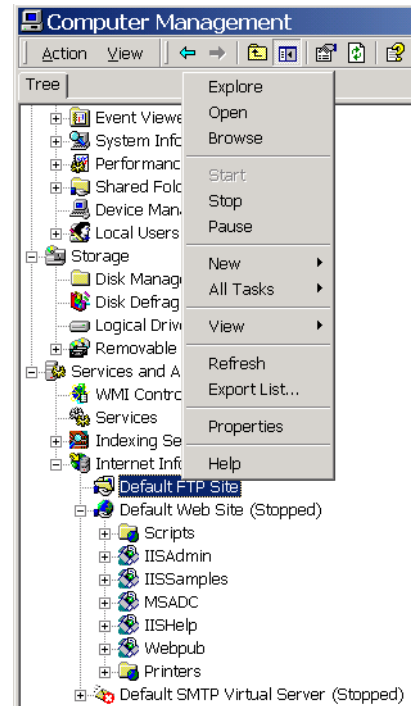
Computer Management

Action View

Tree

Event Viewe
System Info
Performanc
Shared Fold
Device Mana
Local Users
Storage
Disk Manage
Disk Defrag
Logical Drive
Removable
Services and A
WMI Contro
Services
Indexing Se
Internet Info
Default FTP Site
Default Web Site (Stopped)
Scripts
IISAdmin
IISSamples
MSADC
IISHelp
Webpub
Printers
Default SMTP Virtual Server (Stopped)

Explore
Open
Browse
Start
Stop
Pause
New
All Tasks
View
Refresh
Export List...
Properties
Help